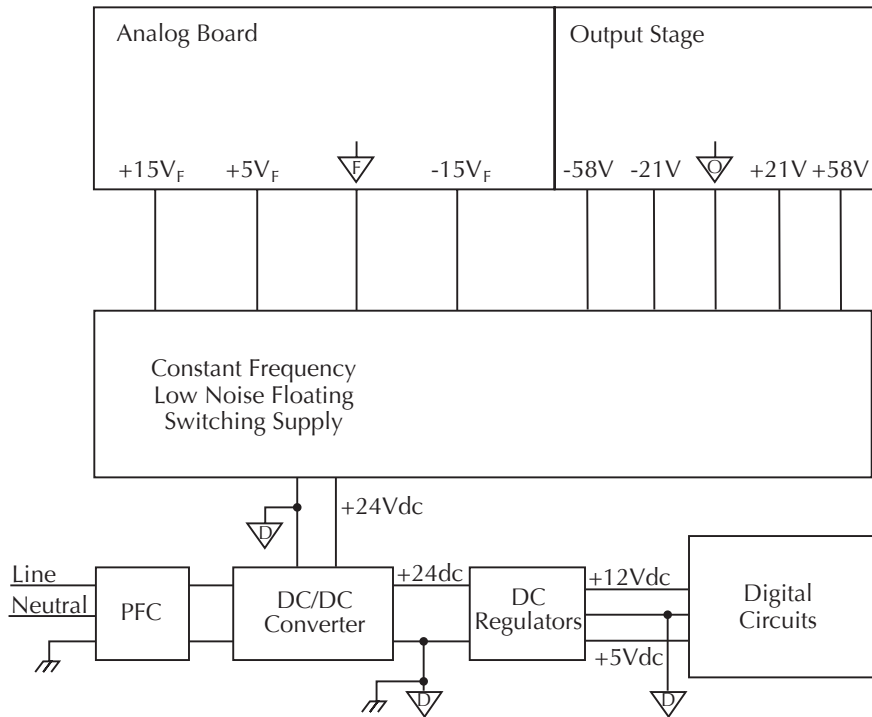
Analog Board

Output Stage

$+15V_F$ $+5V_F$ F $-15V_F$

-58V -21V O +21V +58V

Constant Frequency
Low Noise Floating
Switching Supply

D

+24Vdc

Line

Neutral

PFC

DC/DC
Converter

+24dc

DC
Regulators

+12Vdc

Digital
Circuits

+5Vdc

D

D